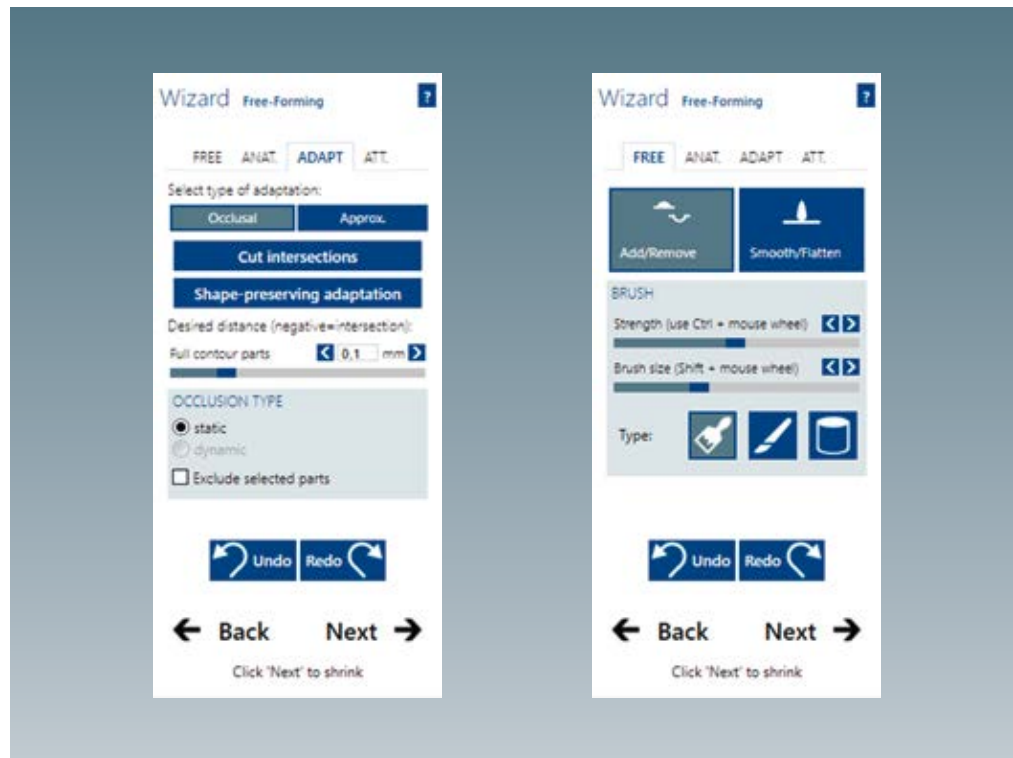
Wizard Free-Forming ?

FREE ANAT. ADAPT ATT.

Select type of adaptation:

Occlusal Approx.

Cut intersections

Shape-preserving adaptation

Desired distance (negative=intersection):

Full contour parts 0,1 mm

OCCLUSION TYPE

static

dynamic

Exclude selected parts

Undo Redo

Back Next

Click 'Next' to shrink

Wizard Free-Forming ?

FREE ANAT. ADAPT ATT.

Add/Remove Smooth/Flatten

BRUSH

Strength (use Ctrl + mouse wheel)

Brush size (Shift + mouse wheel)

Type:

Undo Redo

Back Next

Click 'Next' to shrink